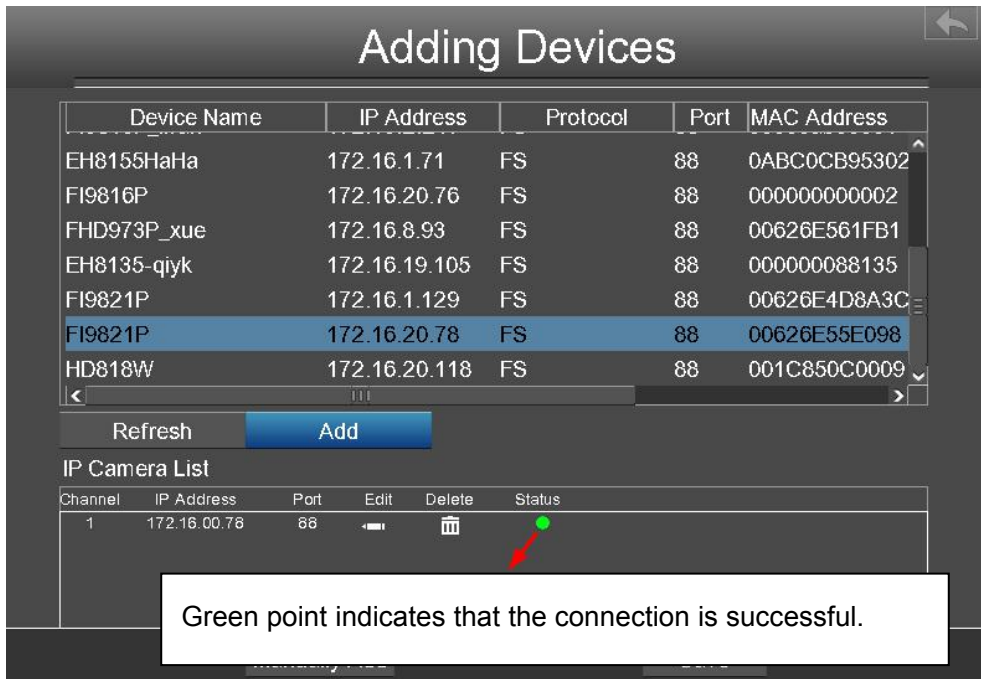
Adding Devices

| Device Name | IP Address | Protocol | Port | MAC Address |
|---|---|---|---|---|
| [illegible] | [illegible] | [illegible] | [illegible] | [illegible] |
| EH8155HaHa | 172.16.1.71 | FS | 88 | 0ABC0CB95302 |
| FI9816P | 172.16.20.76 | FS | 88 | 000000000002 |
| FHD973P_xue | 172.16.8.93 | FS | 88 | 00626E561FB1 |
| EH8135-qiyk | 172.16.19.105 | FS | 88 | 000000088135 |
| FI9821P | 172.16.1.129 | FS | 88 | 00626E4D8A3C |
| FI9821P | 172.16.20.78 | FS | 88 | 00626E55E098 |
| HD818W | 172.16.20.118 | FS | 88 | 001C850C0009 |

Refresh Add

IP Camera List

| Channel | IP Address | Port | Edit | Delete | Status |
|---|---|---|---|---|---|
| 1 | 172.16.00.78 | 88 | | | |

Green point indicates that the connection is successful.

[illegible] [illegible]